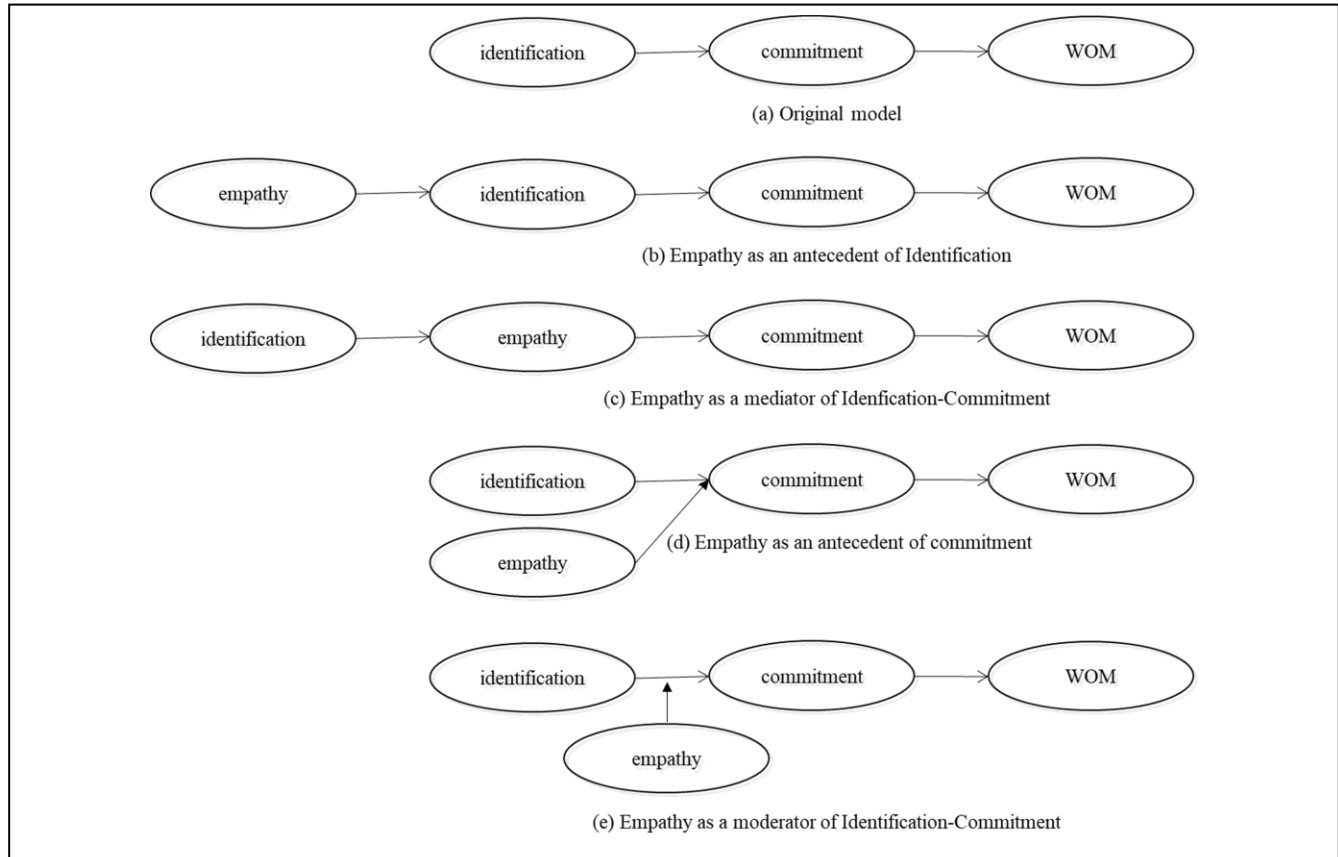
identification

commitment

WOM

(a) Original model

empathy

identification

commitment

WOM

(b) Empathy as an antecedent of Identification

identification

empathy

commitment

WOM

(c) Empathy as a mediator of Idenfication-Commitment

identification

commitment

WOM

empathy

(d) Empathy as an antecedent of commitment

identification

commitment

WOM

empathy

(e) Empathy as a moderator of Identification-Commitment